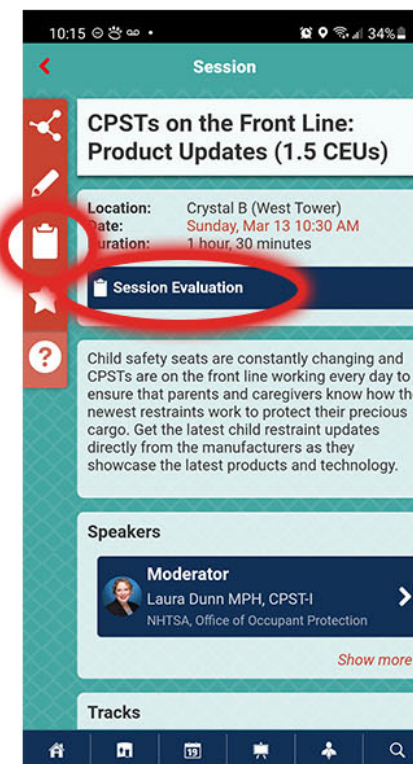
10:15 34%

Session

CPSTs on the Front Line: Product Updates (1.5 CEUs)

Location: Crystal B (West Tower)
ate: Sunday, Mar 13 10:30 AM
uration: 1 hour, 30 minutes

Session Evaluation

Child safety seats are constantly changing and CPSTs are on the front line working every day to ensure that parents and caregivers know how th newest restraints work to protect their precious cargo. Get the latest child restraint updates directly from the manufacturers as they showcase the latest products and technology.

Speakers

Moderator
Laura Dunn MPH, CPST-I
NHTSA, Office of Occupant Protection

Show more

Tracks

19